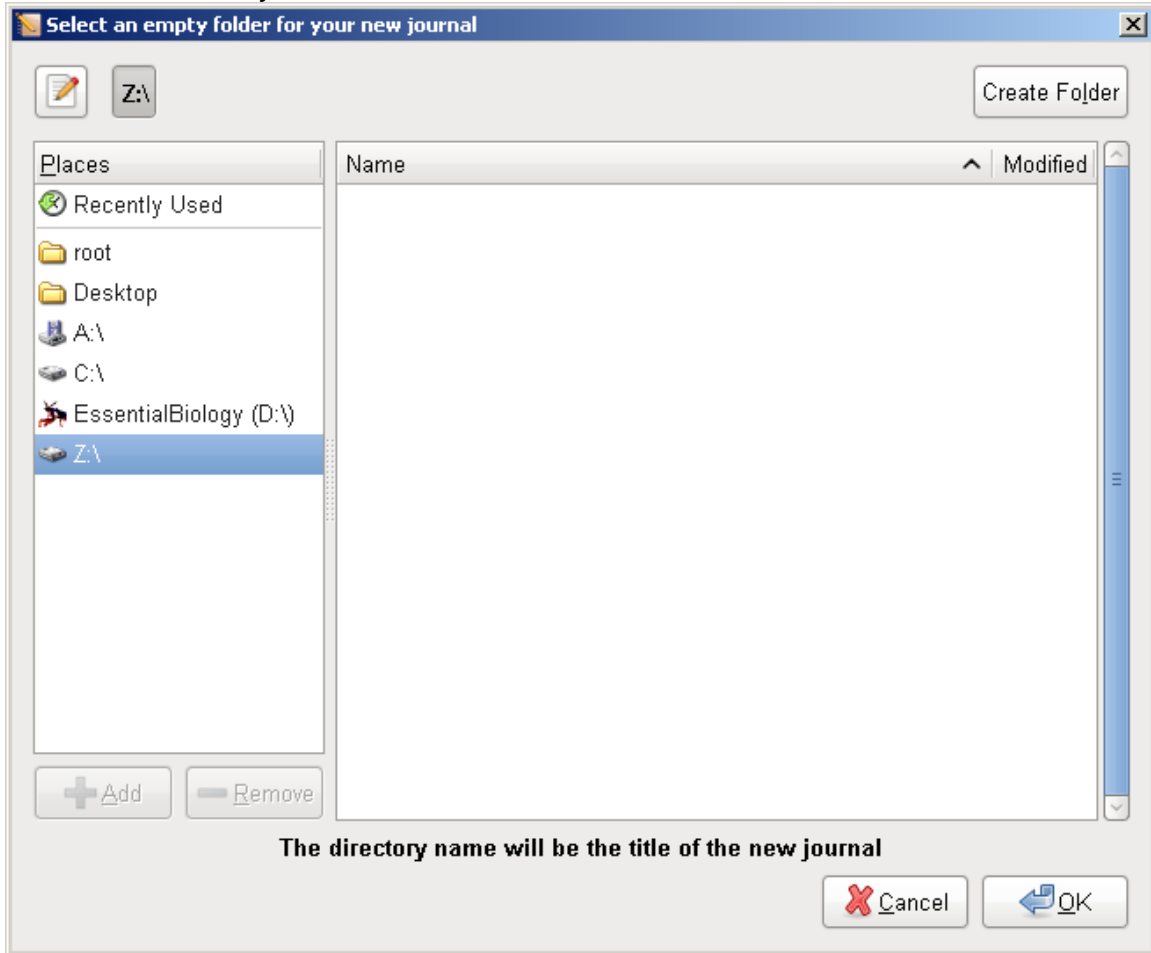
Select an empty folder for your new journal

Z:\

Create Folder

Places

Recently Used

root

Desktop

A:\

C:\

EssentialBiology (D:\)

Z:\

Add

Remove

Name

Modified

The directory name will be the title of the new journal

Cancel

OK